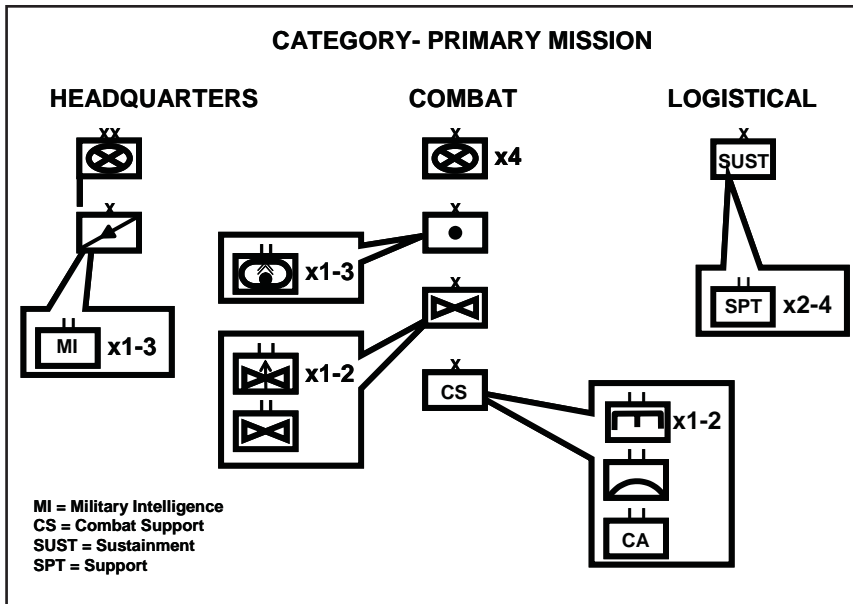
CATEGORY- PRIMARY MISSION

HEADQUARTERS

XX

X

II

MI x1-3

COMBAT

X

x4

X

II

x1-3

X

II

x1-2

II

X

CS

II

x1-2

II

II

CA

LOGISTICAL

X

SUST

II

SPT x2-4

MI = Military Intelligence
CS = Combat Support
SUST = Sustainment
SPT = Support